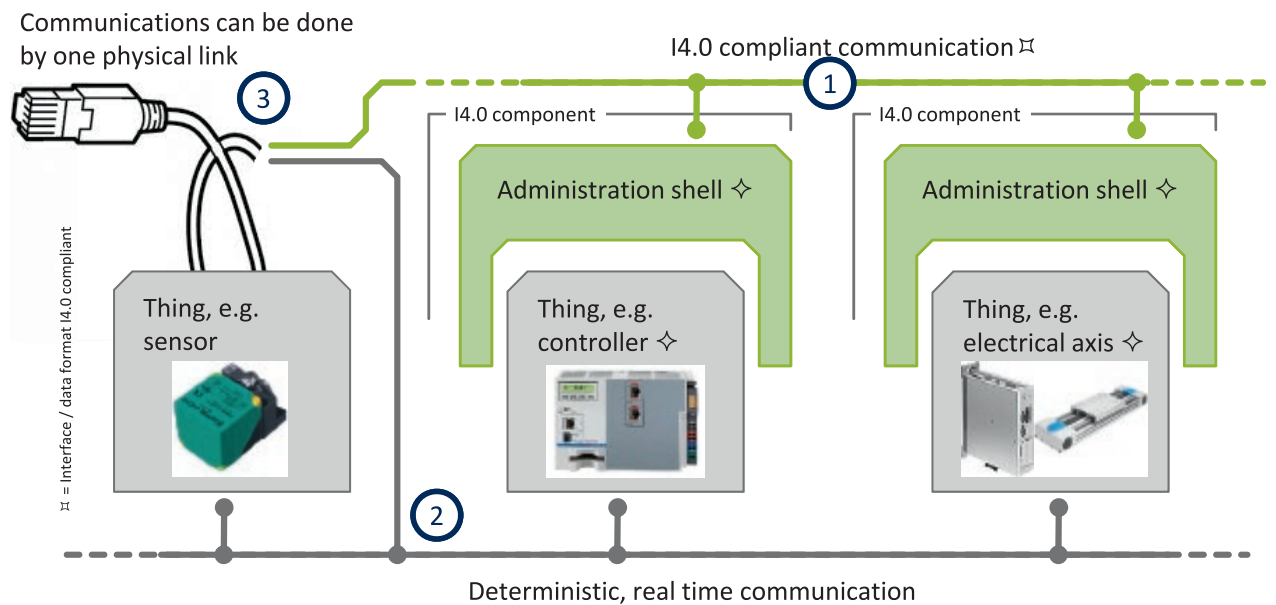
Communications can be done by one physical link

I4.0 compliant communication ⌑

3

1

I4.0 component

I4.0 component

Administration shell ✧

Administration shell ✧

⌑ = Interface / data format I4.0 compliant

Thing, e.g. sensor

Thing, e.g. controller ✧

Thing, e.g. electrical axis ✧

2

Deterministic, real time communication